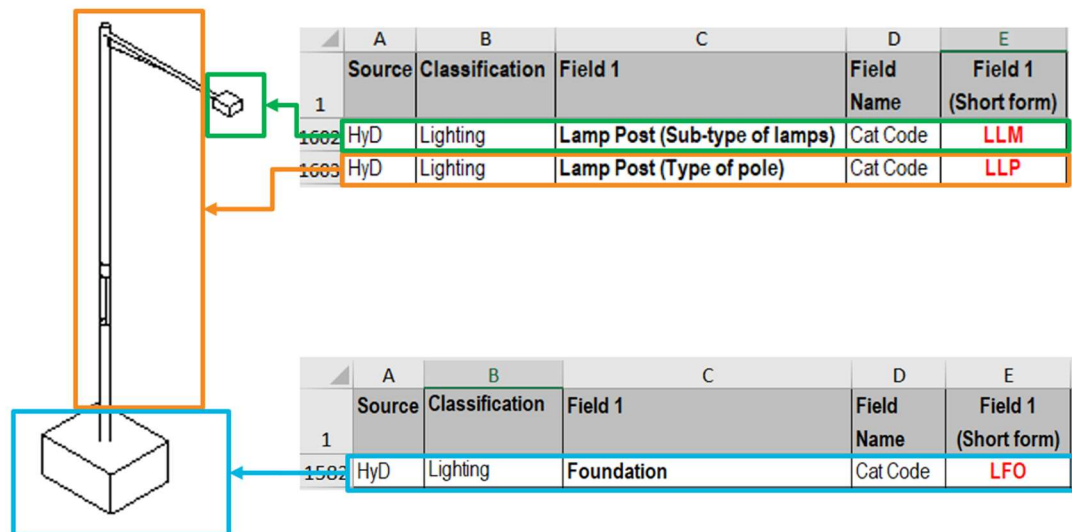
| | A | B | C | D | E |
|---|---|---|---|---|---|
| 1 | Source | Classification | Field 1 | Field Name | Field 1 (Short form) |
| 1682 | HyD | Lighting | Lamp Post (Sub-type of lamps) | Cat Code | LLM |
| 1683 | HyD | Lighting | Lamp Post (Type of pole) | Cat Code | LLP |

| | A | B | C | D | E |
|---|---|---|---|---|---|
| 1 | Source | Classification | Field 1 | Field Name | Field 1 (Short form) |
| 1582 | HyD | Lighting | Foundation | Cat Code | LFO |